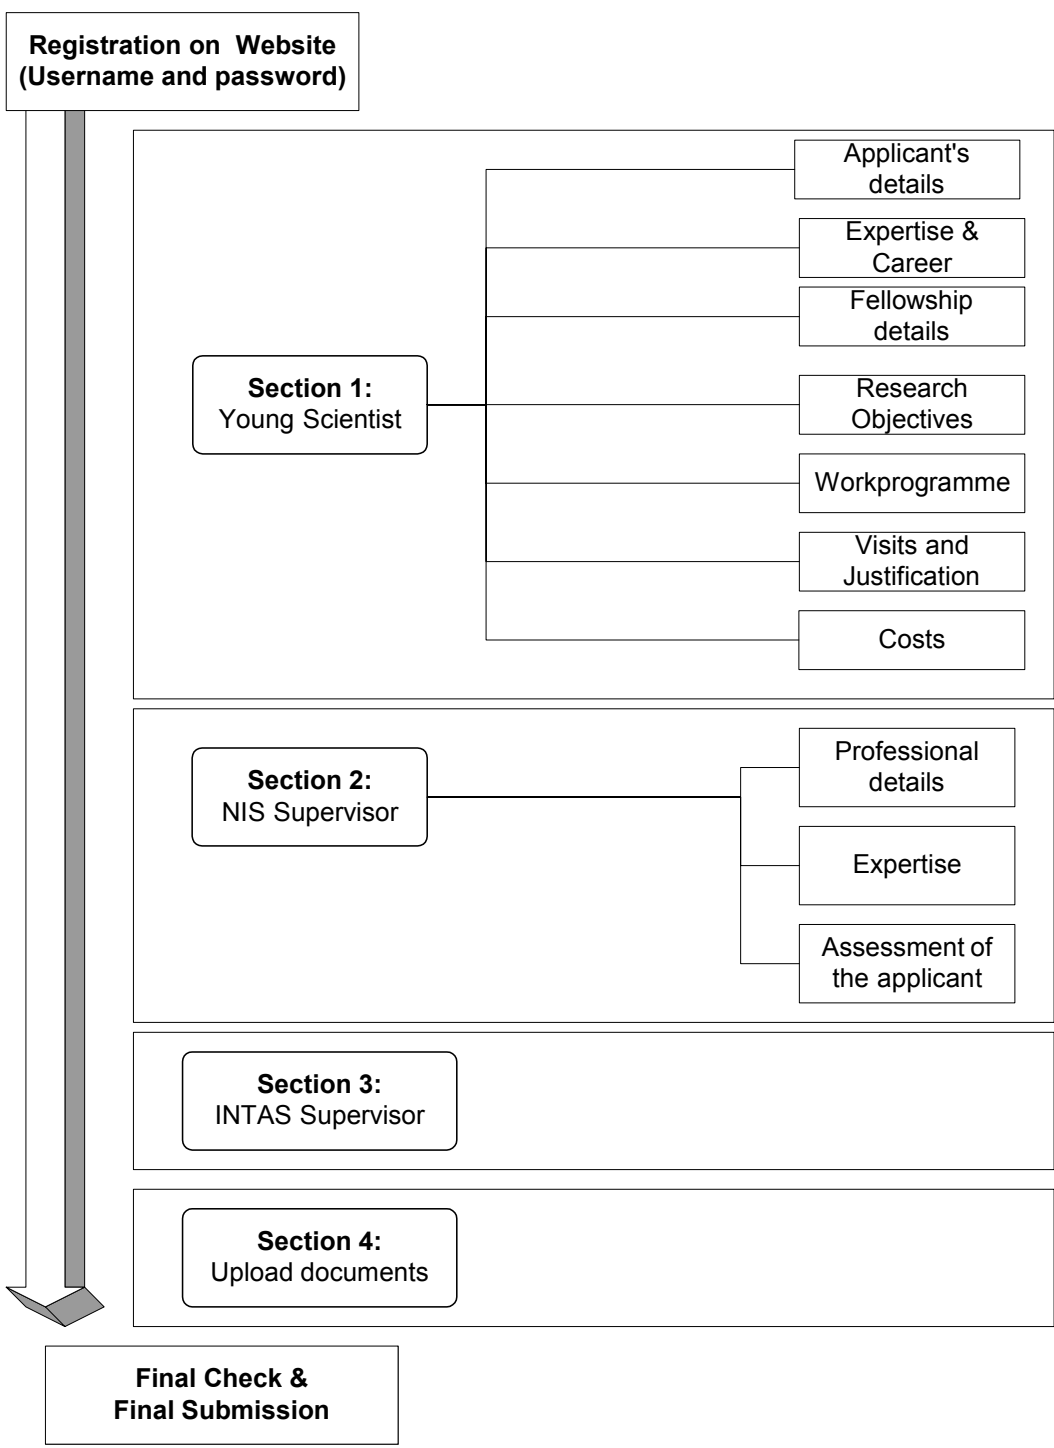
Registration on Website
(Username and password)

Section 1:
Young Scientist

Applicant's details

Expertise & Career

Fellowship details

Research Objectives

Workprogramme

Visits and Justification

Costs

Section 2:
NIS Supervisor

Professional details

Expertise

Assessment of the applicant

Section 3:
INTAS Supervisor

Section 4:
Upload documents

Final Check &
Final Submission